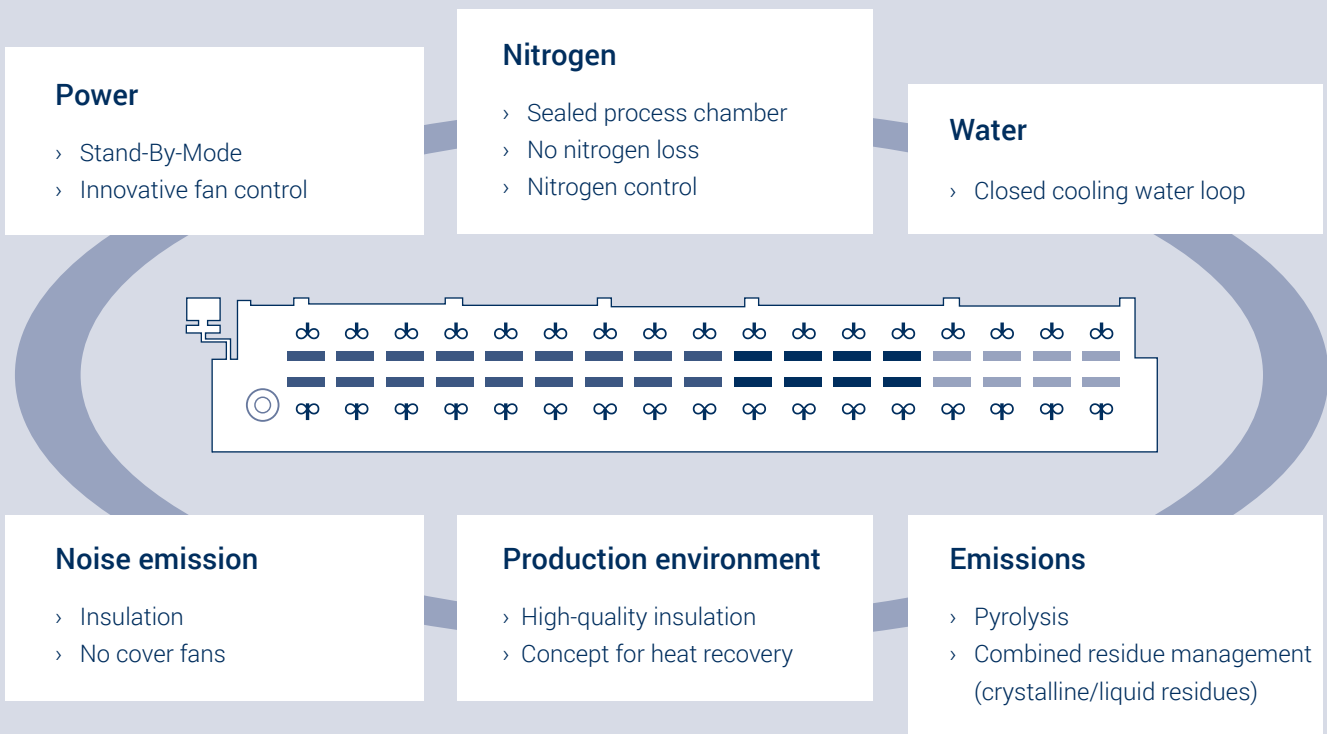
Power

› Stand-By-Mode
› Innovative fan control

Nitrogen

› Sealed process chamber
› No nitrogen loss
› Nitrogen control

Water

› Closed cooling water loop

Noise emission

› Insulation
› No cover fans

Production environment

› High-quality insulation
› Concept for heat recovery

Emissions

› Pyrolysis
› Combined residue management (crystalline/liquid residues)